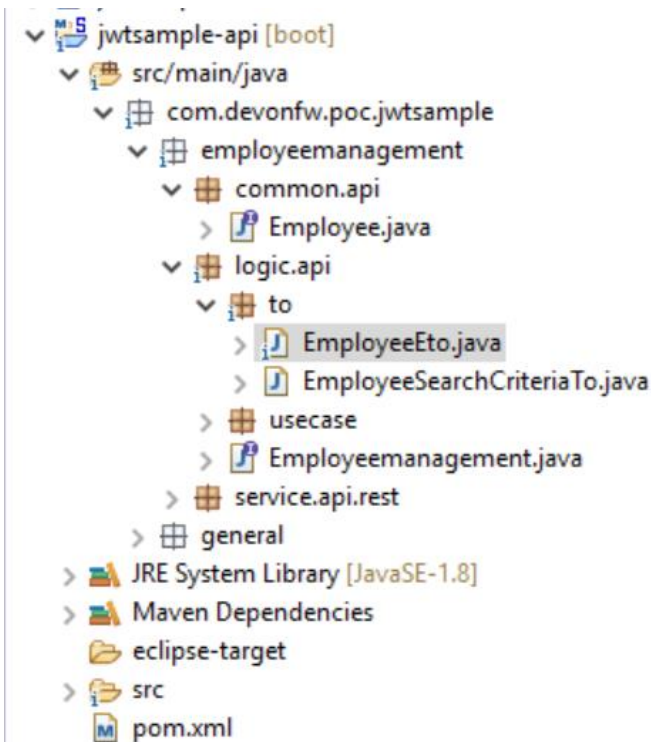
jwtsample-api [boot]
src/main/java
com.devonfw.poc.jwtsample
employeemanagement
common.api
Employee.java
logic.api
to
EmployeeEto.java
EmployeeSearchCriteriaTo.java
usecase
Employeemanagement.java
service.api.rest
general
JRE System Library [JavaSE-1.8]
Maven Dependencies
eclipse-target
src
pom.xml